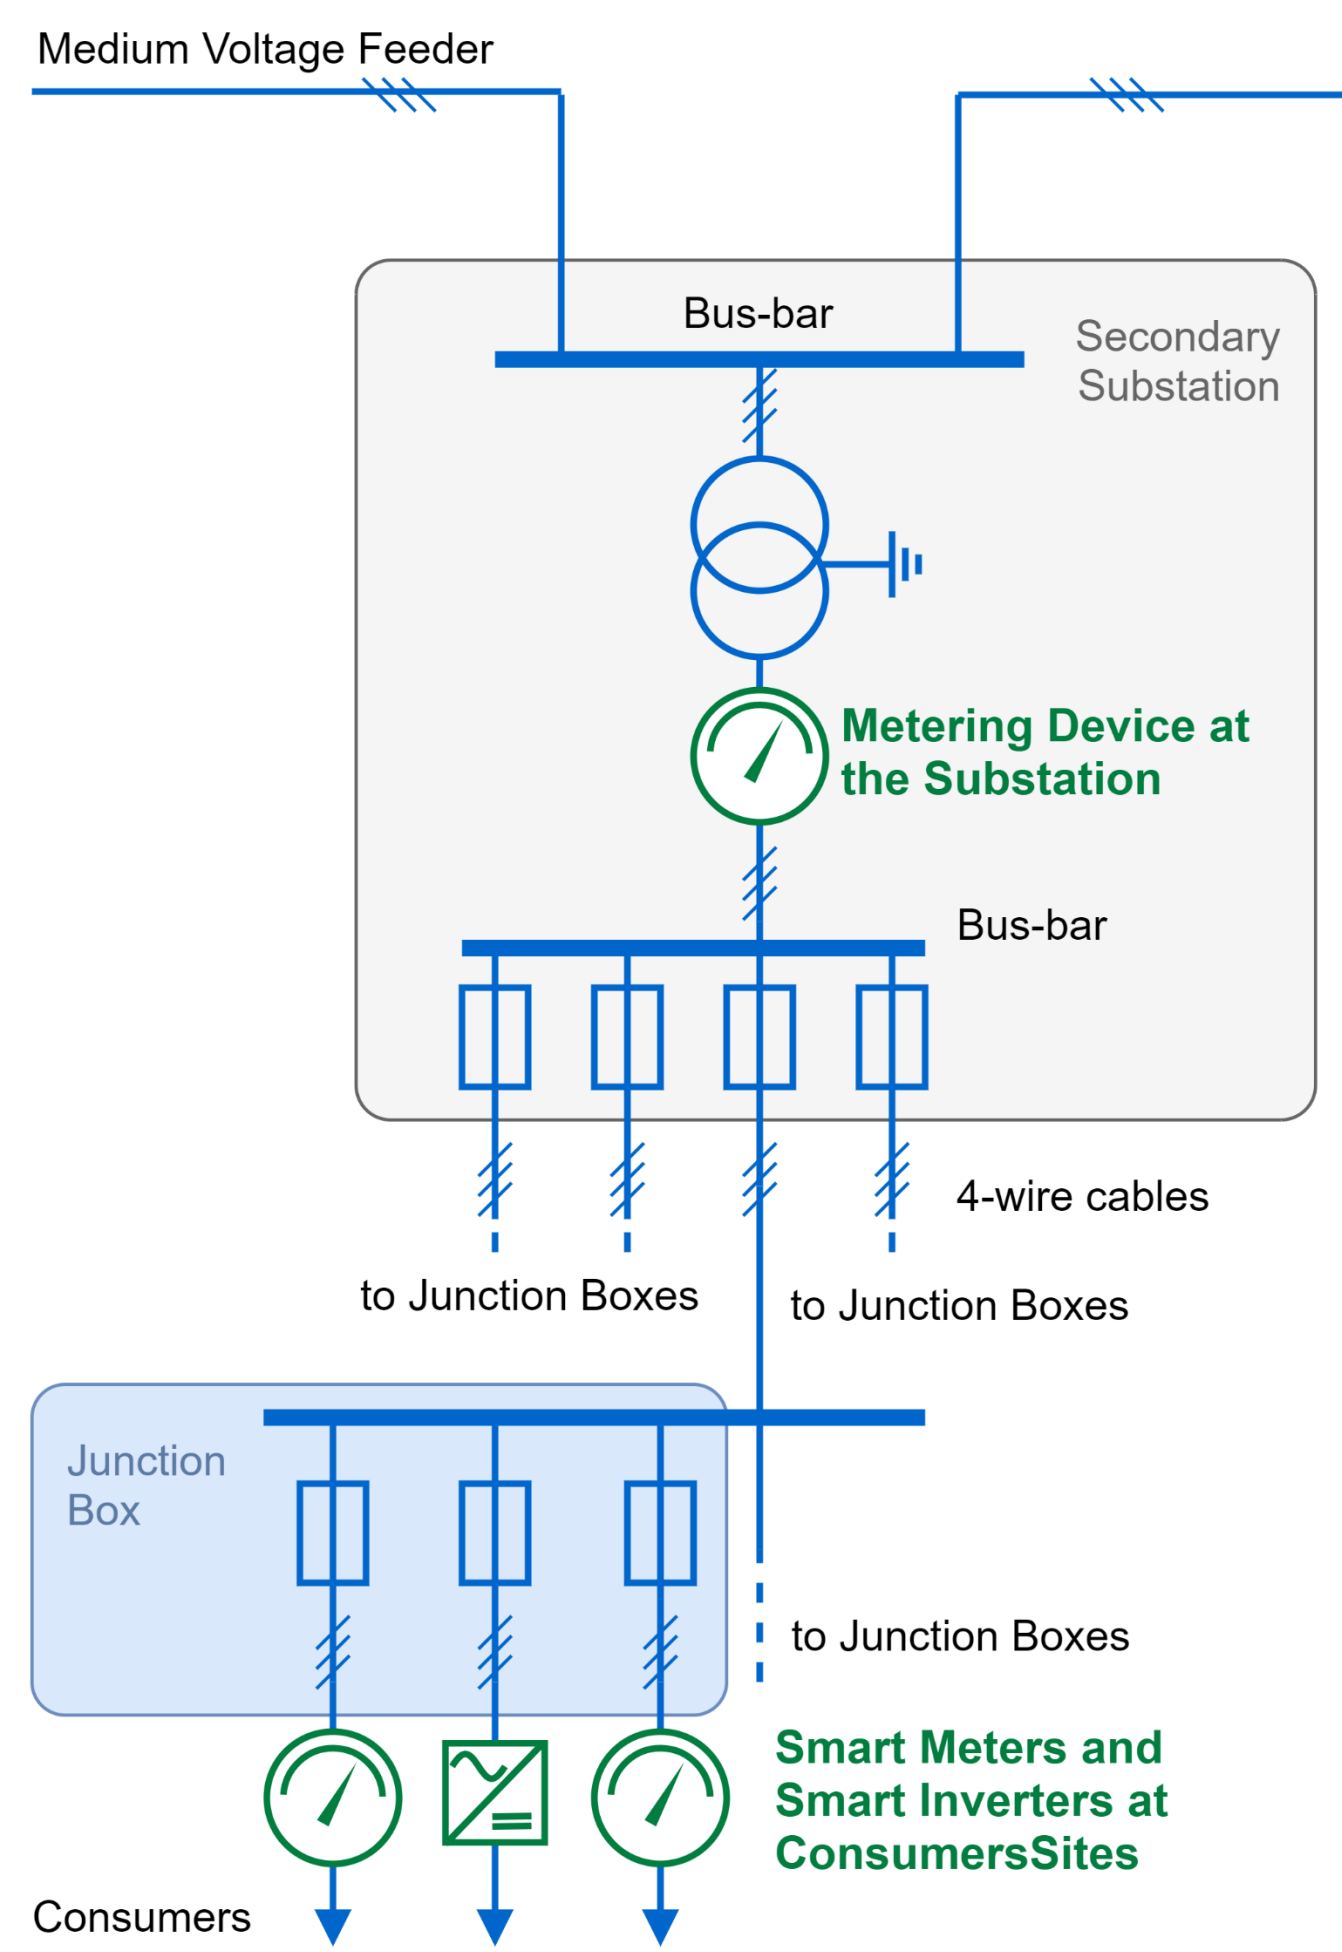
Medium Voltage Feeder

Bus-bar

Secondary Substation

Metering Device at the Substation

Bus-bar

4-wire cables

to Junction Boxes

to Junction Boxes

Junction Box

to Junction Boxes

Smart Meters and Smart Inverters at ConsumersSites

Consumers